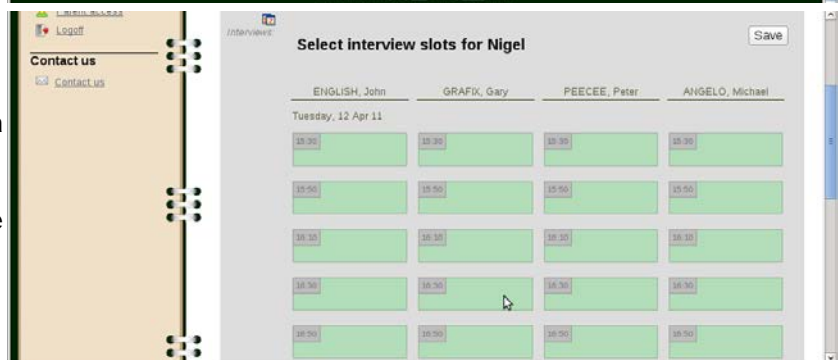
Parent access
Logoff
Contact us
Contact us

Interviews

Select interview slots for Nigel

Save

| ENGLISH, John | GRAFIX, Gary | PEECEE, Peter | ANGELO, Michael |
|---|---|---|---|
| Tuesday, 12 Apr 11 | | | |
| 15:30 | 15:30 | 15:30 | 15:30 |
| 15:50 | 15:50 | 15:50 | 15:50 |
| 16:10 | 16:10 | 16:10 | 16:10 |
| 16:30 | 16:30 | 16:30 | 16:30 |
| 16:50 | 16:50 | 16:50 | 16:50 |